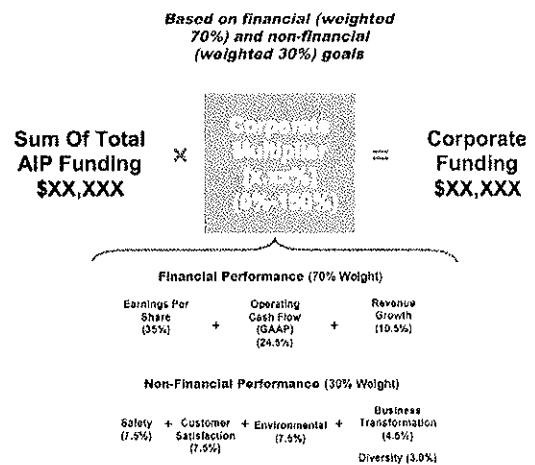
Based on financial (weighted 70%) and non-financial (weighted 30%) goals

Sum Of Total AIP Funding $XX,XXX × Corporate Multiplier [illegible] (0%-150%) = Corporate Funding $XX,XXX

Financial Performance (70% Weight)

Earnings Per Share (35%) + Operating Cash Flow (GAAP) (24.5%) + Revenue Growth (10.5%)

Non-Financial Performance (30% Weight)

Safety (7.5%) + Customer Satisfaction (7.5%) + Environmental (7.5%) + Business Transformation (4.5%)

Diversity (3.0%)